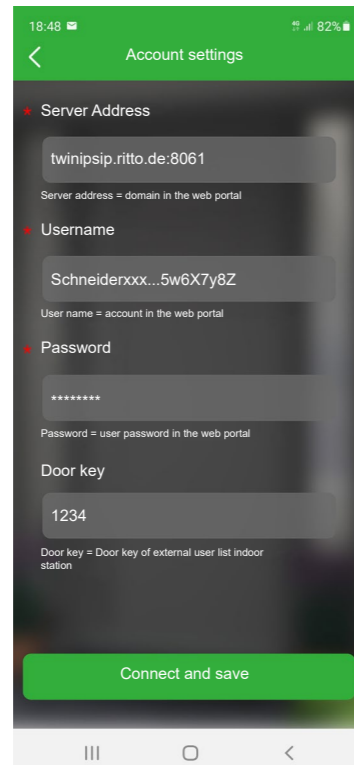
18:48 82%

Account settings

* Server Address

twinipsip.ritto.de:8061

Server address = domain in the web portal

* Username

Schneiderxxx...5w6X7y8Z

User name = account in the web portal

* Password

********

Password = user password in the web portal

Door key

1234

Door key = Door key of external user list indoor station

Connect and save